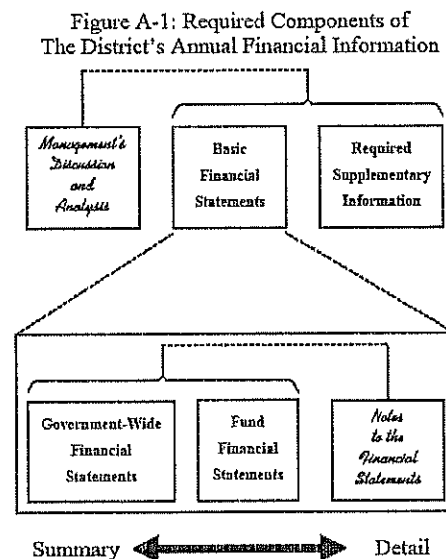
Figure A-1: Required Components of The District's Annual Financial Information

Management's Discussion and Analysis

Basic Financial Statements

Required Supplementary Information

Government-Wide Financial Statements

Fund Financial Statements

Notes to the Financial Statements

Summary

Detail